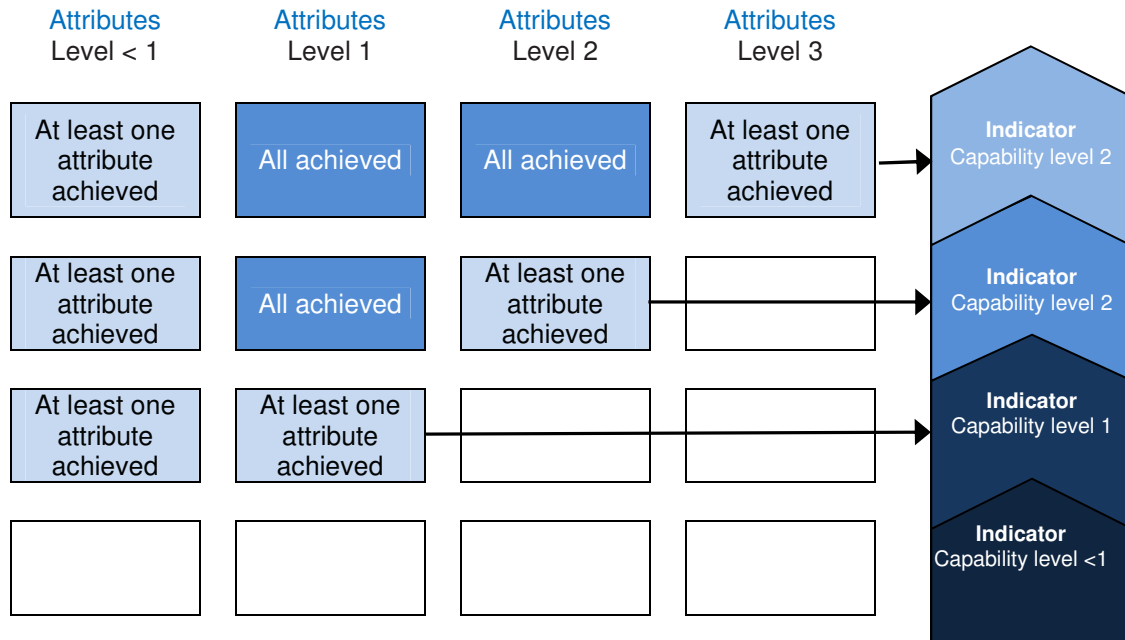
| Attributes Level < 1 | Attributes Level 1 | Attributes Level 2 | Attributes Level 3 |
|---|---|---|---|
| At least one attribute achieved | All achieved | All achieved | At least one attribute achieved |
| At least one attribute achieved | All achieved | At least one attribute achieved | |
| At least one attribute achieved | At least one attribute achieved | | |
| | | | |

Indicator
Capability level 2

Indicator
Capability level 2

Indicator
Capability level 1

Indicator
Capability level <1